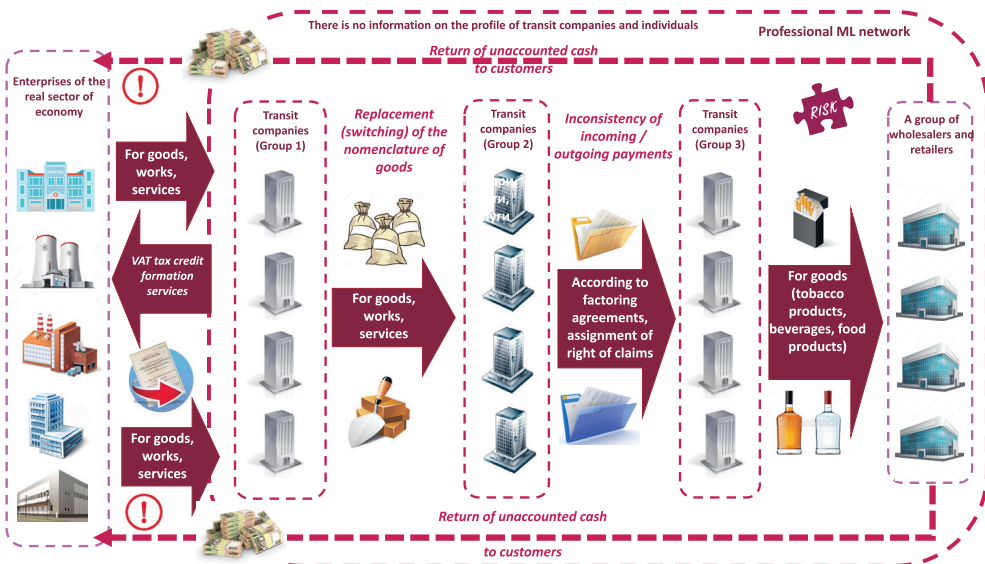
There is no information on the profile of transit companies and individuals

Professional ML network

Return of unaccounted cash to customers

Enterprises of the real sector of economy

For goods, works, services

VAT tax credit formation services

For goods, works, services

Transit companies (Group 1)

Replacement (switching) of the nomenclature of goods

For goods, works, services

Transit companies (Group 2)

Inconsistency of incoming / outgoing payments

According to factoring agreements, assignment of right of claims

Transit companies (Group 3)

RISK

For goods (tobacco products, beverages, food products)

A group of wholesalers and retailers

Return of unaccounted cash

to customers